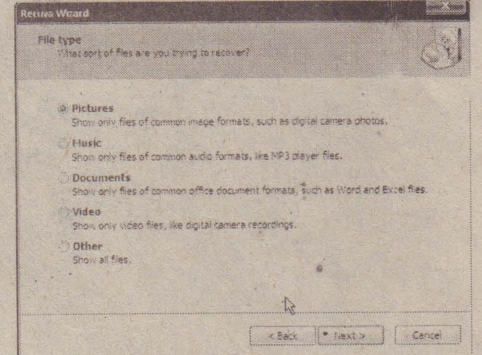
Recuva Wizard

File type
What sort of files are you trying to recover?

Pictures
Show only files of common image formats, such as digital camera photos.

Music
Show only files of common audio formats, like MP3 player files.

Documents
Show only files of common office document formats, such as Word and Excel files.

Video
Show only video files, like digital camera recordings.

Other
Show all files.

< Back
Next >
Cancel